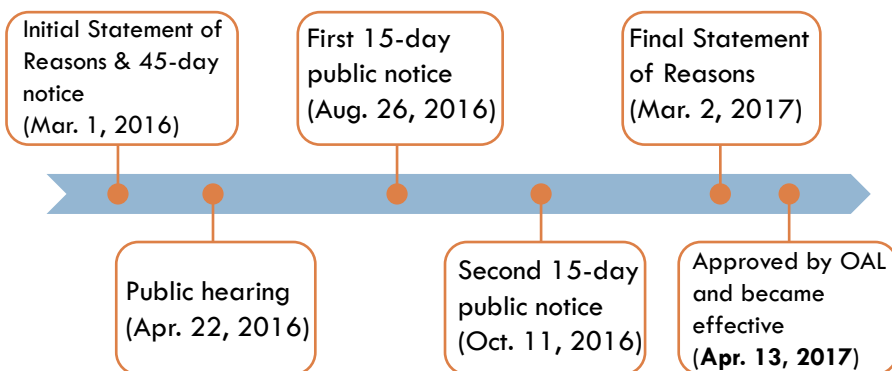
Initial Statement of Reasons & 45-day notice (Mar. 1, 2016)

Public hearing (Apr. 22, 2016)

First 15-day public notice (Aug. 26, 2016)

Second 15-day public notice (Oct. 11, 2016)

Final Statement of Reasons (Mar. 2, 2017)

Approved by OAL and became effective (**Apr. 13, 2017**)